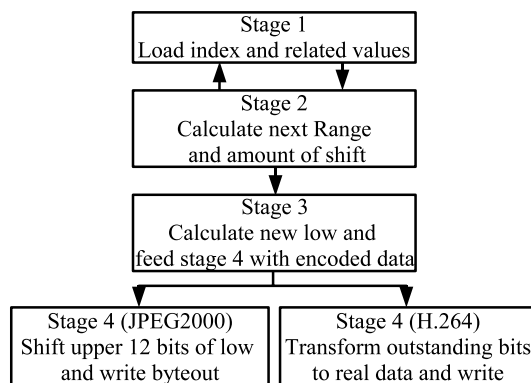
Stage 1
Load index and related values

Stage 2
Calculate next Range
and amount of shift

Stage 3
Calculate new low and
feed stage 4 with encoded data

Stage 4 (JPEG2000)
Shift upper 12 bits of low
and write byteout

Stage 4 (H.264)
Transform outstanding bits
to real data and write